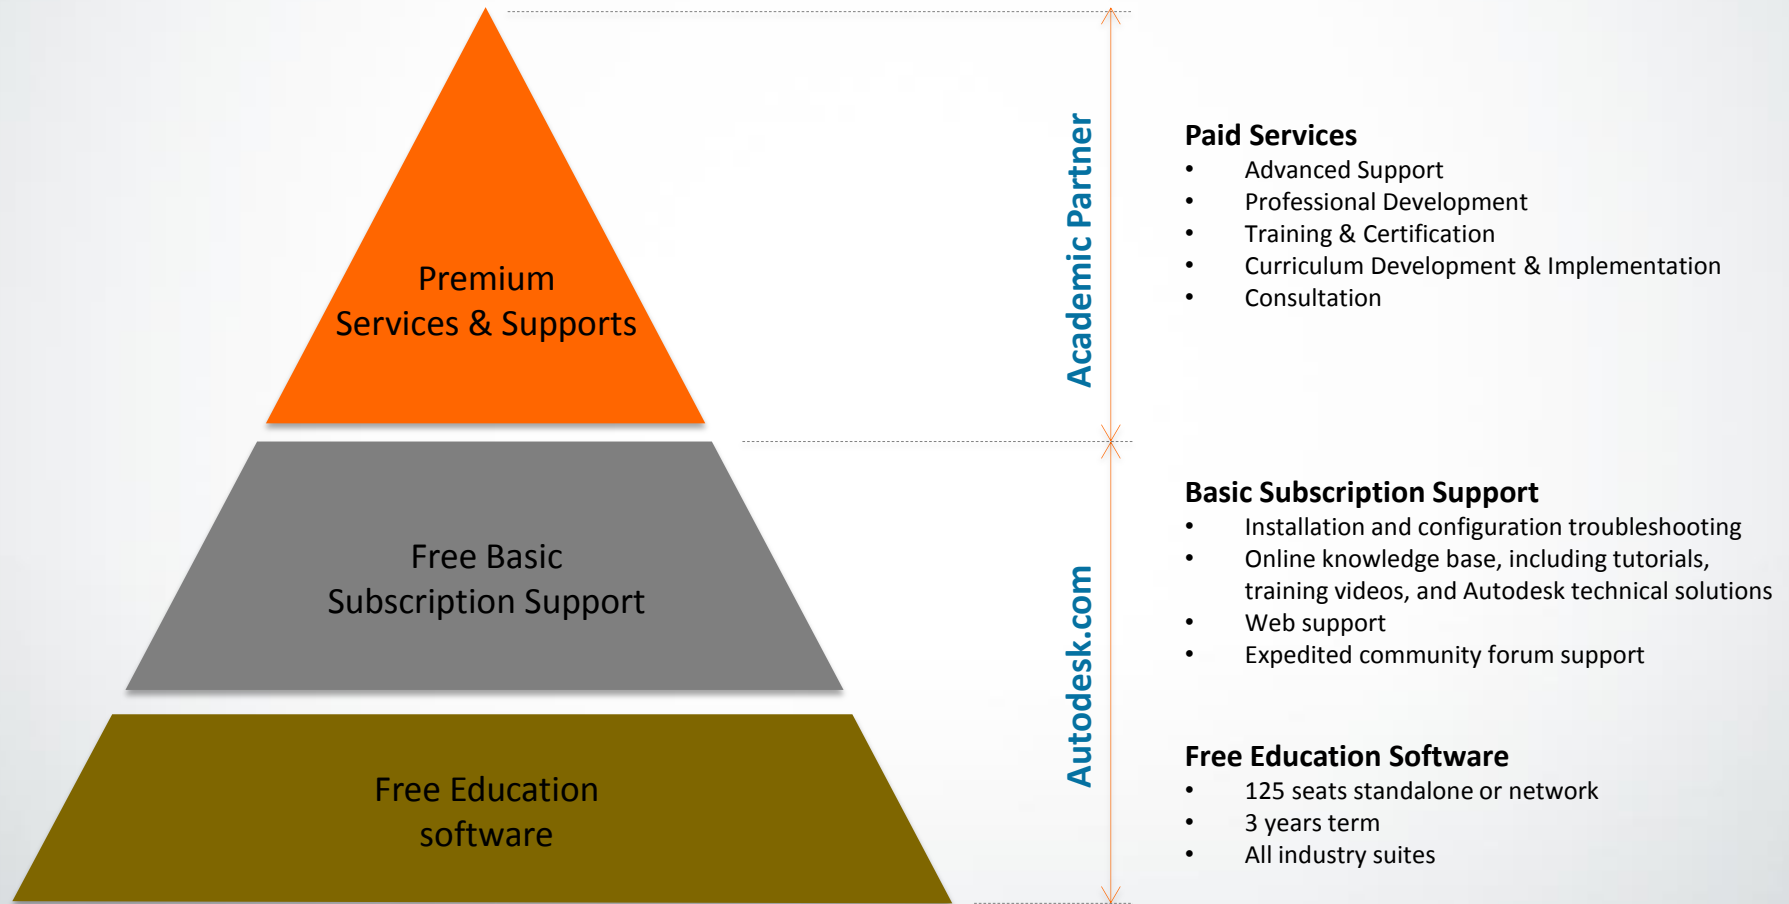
Premium
Services & Supports

Free Basic
Subscription Support

Free Education
software

Academic Partner

Autodesk.com

Paid Services
• Advanced Support
• Professional Development
• Training & Certification
• Curriculum Development & Implementation
• Consultation

Basic Subscription Support
• Installation and configuration troubleshooting
• Online knowledge base, including tutorials, training videos, and Autodesk technical solutions
• Web support
• Expedited community forum support

Free Education Software
• 125 seats standalone or network
• 3 years term
• All industry suites